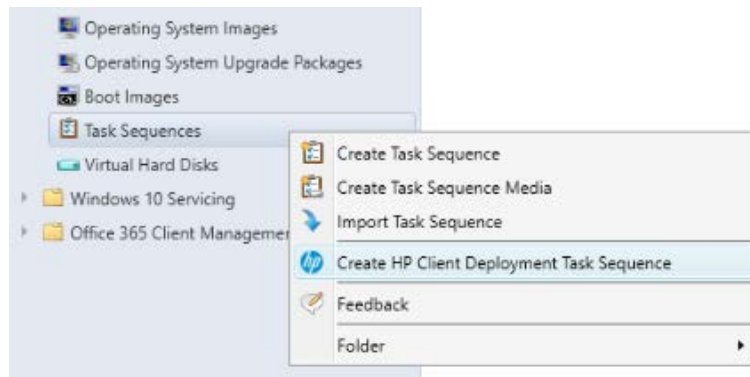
Operating System Images
Operating System Upgrade Packages
Boot Images
Task Sequences
Virtual Hard Disks
Windows 10 Servicing
Office 365 Client Managemer

Create Task Sequence
Create Task Sequence Media
Import Task Sequence
Create HP Client Deployment Task Sequence
Feedback
Folder